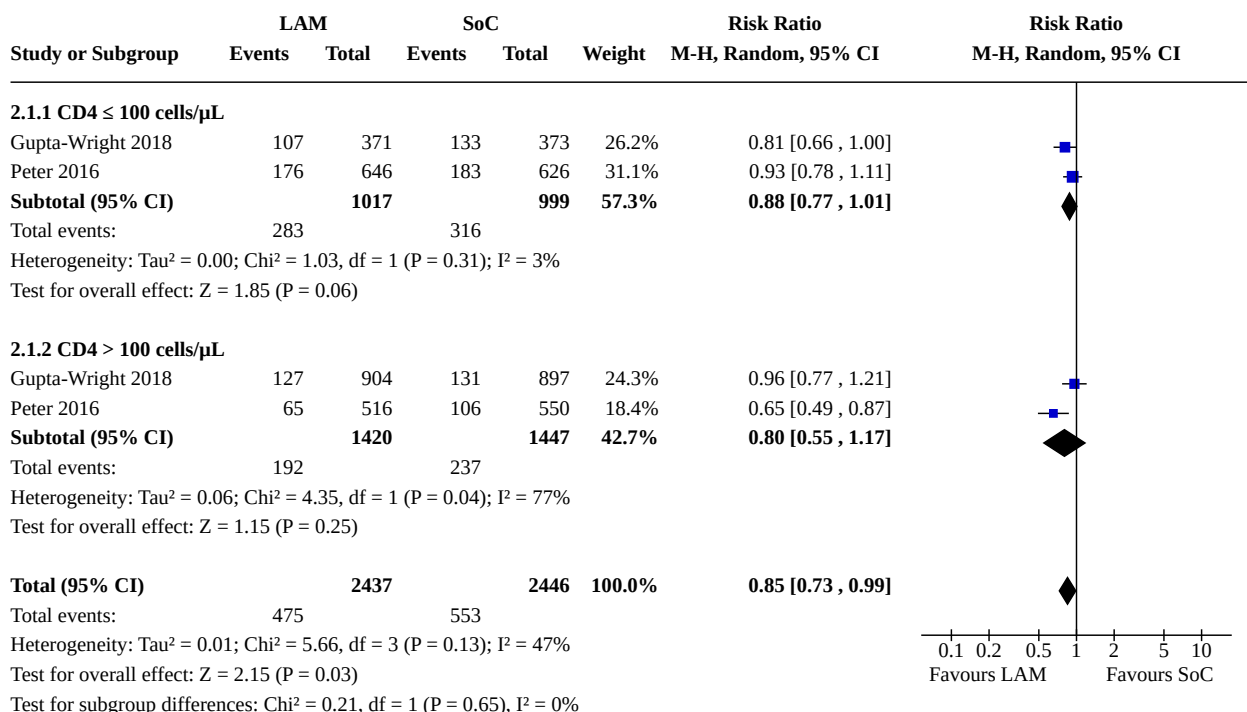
| Study or Subgroup | LAM Events | LAM Total | SoC Events | SoC Total | Weight | Risk Ratio M-H, Random, 95% CI | Risk Ratio M-H, Random, 95% CI |
|---|---|---|---|---|---|---|---|
| **2.1.1 CD4 ≤ 100 cells/μL** | | | | | | | |
| Gupta-Wright 2018 | 107 | 371 | 133 | 373 | 26.2% | 0.81 [0.66 , 1.00] | |
| Peter 2016 | 176 | 646 | 183 | 626 | 31.1% | 0.93 [0.78 , 1.11] | |
| **Subtotal (95% CI)** | | **1017** | | **999** | **57.3%** | **0.88 [0.77 , 1.01]** | |
| Total events: | 283 | | 316 | | | | |
| Heterogeneity: Tau² = 0.00; Chi² = 1.03, df = 1 (P = 0.31); I² = 3% | | | | | | | |
| Test for overall effect: Z = 1.85 (P = 0.06) | | | | | | | |
| **2.1.2 CD4 > 100 cells/μL** | | | | | | | |
| Gupta-Wright 2018 | 127 | 904 | 131 | 897 | 24.3% | 0.96 [0.77 , 1.21] | |
| Peter 2016 | 65 | 516 | 106 | 550 | 18.4% | 0.65 [0.49 , 0.87] | |
| **Subtotal (95% CI)** | | **1420** | | **1447** | **42.7%** | **0.80 [0.55 , 1.17]** | |
| Total events: | 192 | | 237 | | | | |
| Heterogeneity: Tau² = 0.06; Chi² = 4.35, df = 1 (P = 0.04); I² = 77% | | | | | | | |
| Test for overall effect: Z = 1.15 (P = 0.25) | | | | | | | |
| **Total (95% CI)** | | **2437** | | **2446** | **100.0%** | **0.85 [0.73 , 0.99]** | |
| Total events: | 475 | | 553 | | | | |
| Heterogeneity: Tau² = 0.01; Chi² = 5.66, df = 3 (P = 0.13); I² = 47% | | | | | | | |
| Test for overall effect: Z = 2.15 (P = 0.03) | | | | | | | |
| Test for subgroup differences: Chi² = 0.21, df = 1 (P = 0.65), I² = 0% | | | | | | | |

0.1 0.2 0.5 1 2 5 10
Favours LAM Favours SoC